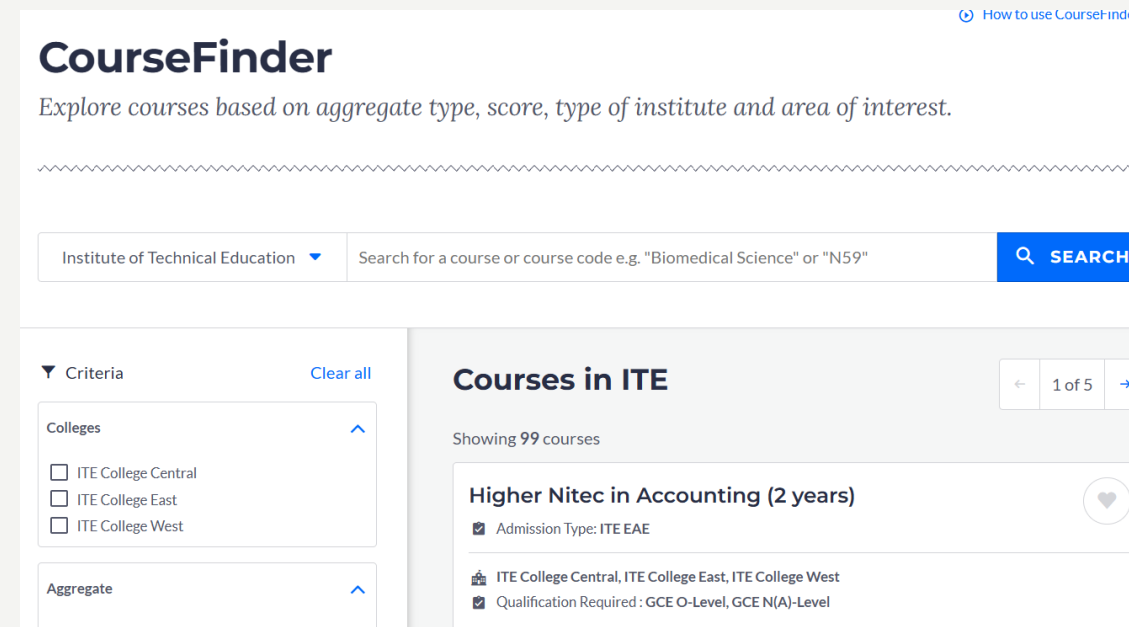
How to use CourseFind

CourseFinder

Explore courses based on aggregate type, score, type of institute and area of interest.

Institute of Technical Education

Search for a course or course code e.g. "Biomedical Science" or "N59"

SEARCH

Criteria

Clear all

Colleges

ITE College Central

ITE College East

ITE College West

Aggregate

Courses in ITE

1 of 5

Showing 99 courses

Higher Nitec in Accounting (2 years)

Admission Type: ITE EAE

ITE College Central, ITE College East, ITE College West

Qualification Required : GCE O-Level, GCE N(A)-Level